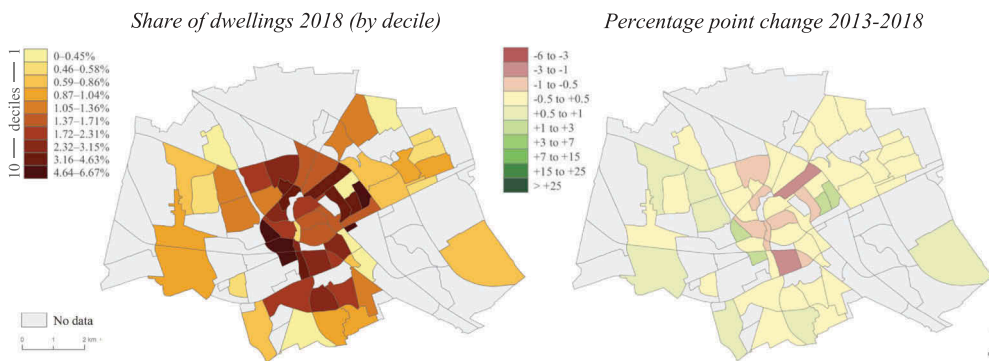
Share of dwellings 2018 (by decile)

Percentage point change 2013-2018

1 — deciles — 10

0–0.45%
0.46–0.58%
0.59–0.86%
0.87–1.04%
1.05–1.36%
1.37–1.71%
1.72–2.31%
2.32–3.15%
3.16–4.63%
4.64–6.67%

No data

0 1 2 km

-6 to -3
-3 to -1
-1 to -0.5
-0.5 to +0.5
+0.5 to +1
+1 to +3
+3 to +7
+7 to +15
+15 to +25
> +25